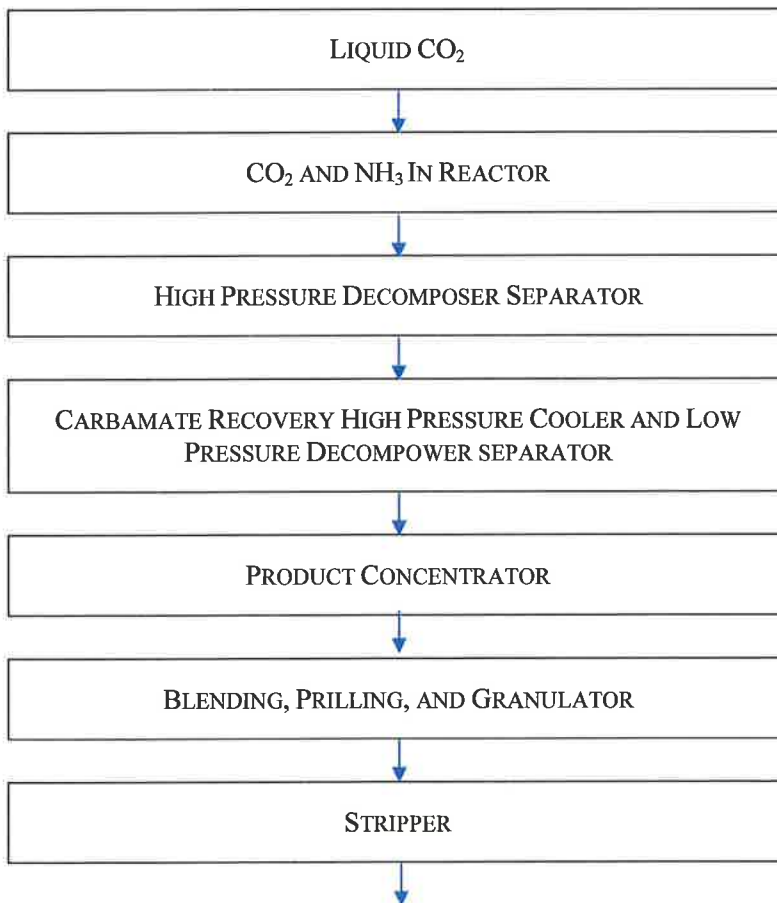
LIQUID $CO_2$

$CO_2$ AND $NH_3$ IN REACTOR

HIGH PRESSURE DECOMPOSER SEPARATOR

CARBAMATE RECOVERY HIGH PRESSURE COOLER AND LOW PRESSURE DECOMPOWER SEPARATOR

PRODUCT CONCENTRATOR

BLENDING, PRILLING, AND GRANULATOR

STRIPPER